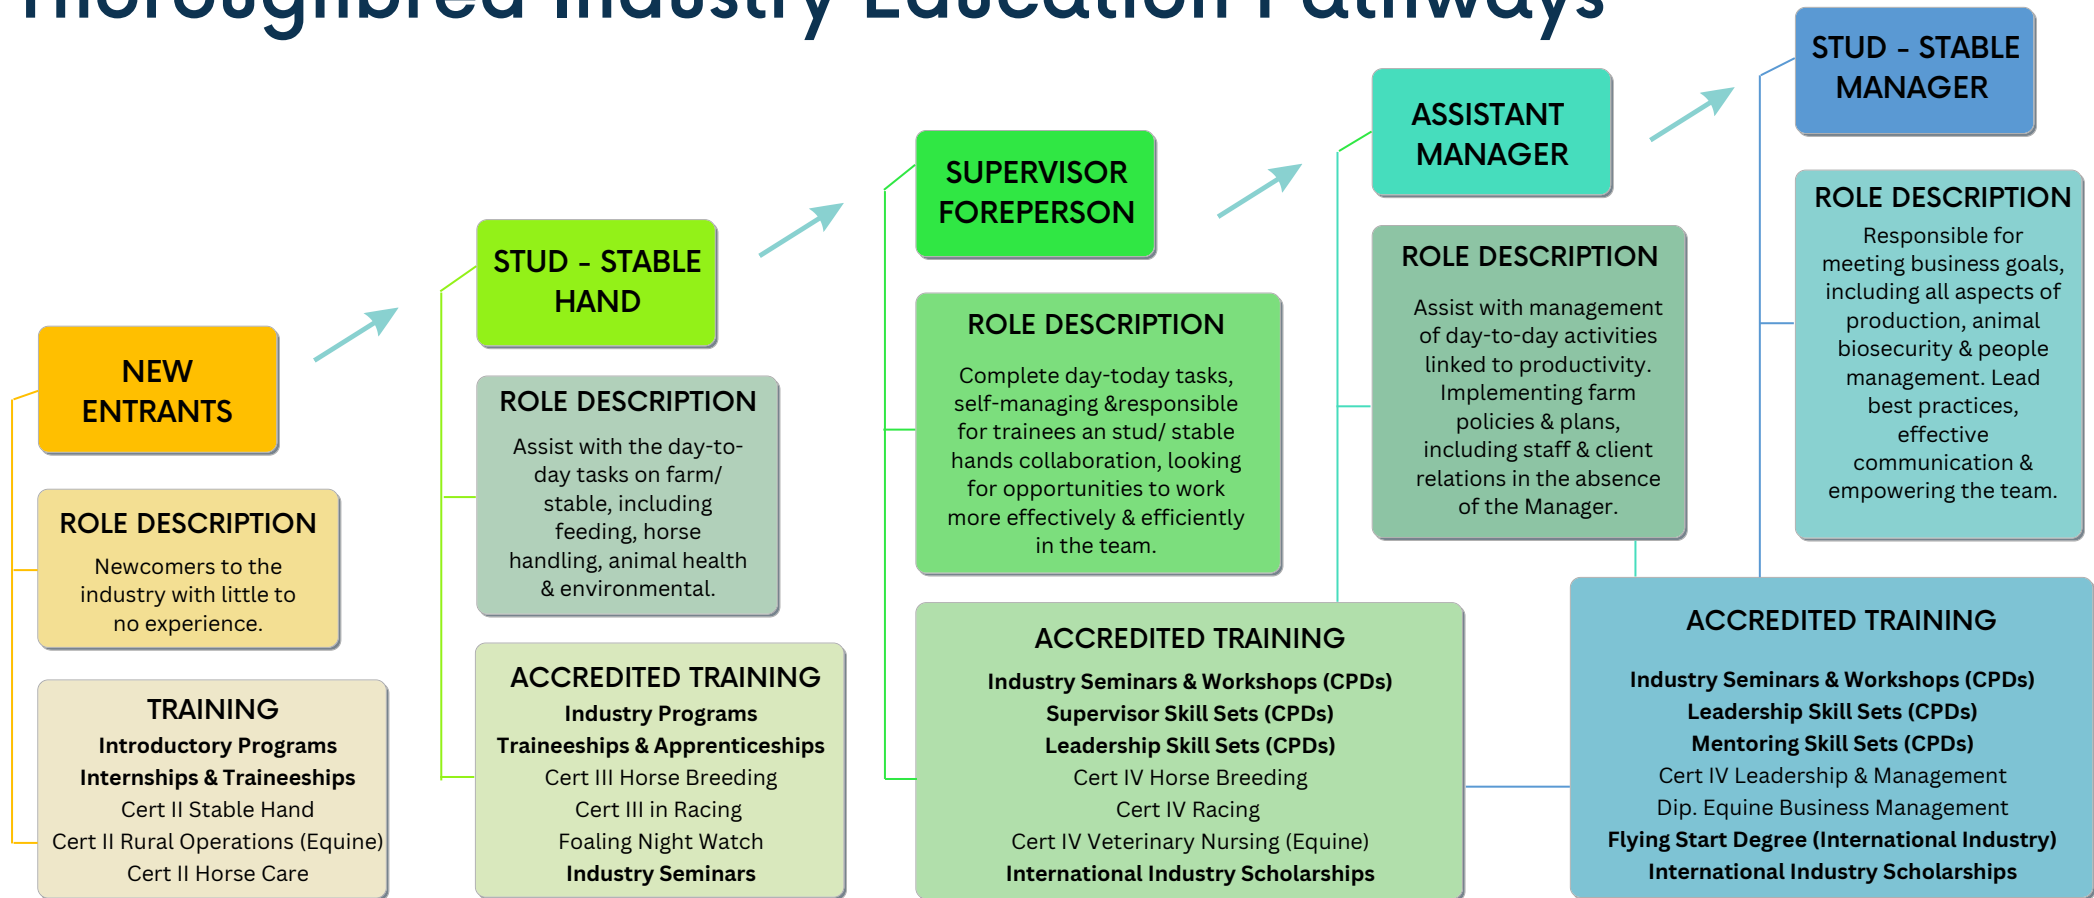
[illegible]

NEW ENTRANTS

ROLE DESCRIPTION

Newcomers to the industry with little to no experience.

TRAINING

**Introductory Programs**
**Internships & Traineeships**
Cert II Stable Hand
Cert II Rural Operations (Equine)
Cert II Horse Care

STUD - STABLE HAND

ROLE DESCRIPTION

Assist with the day-to-day tasks on farm/ stable, including feeding, horse handling, animal health & environmental.

ACCREDITED TRAINING

**Industry Programs**
**Traineeships & Apprenticeships**
Cert III Horse Breeding
Cert III in Racing
Foaling Night Watch
**Industry Seminars**

SUPERVISOR FOREPERSON

ROLE DESCRIPTION

Complete day-today tasks, self-managing &responsible for trainees an stud/ stable hands collaboration, looking for opportunities to work more effectively & efficiently in the team.

ACCREDITED TRAINING

**Industry Seminars & Workshops (CPDs)**
**Supervisor Skill Sets (CPDs)**
**Leadership Skill Sets (CPDs)**
Cert IV Horse Breeding
Cert IV Racing
Cert IV Veterinary Nursing (Equine)
**International Industry Scholarships**

ASSISTANT MANAGER

ROLE DESCRIPTION

Assist with management of day-to-day activities linked to productivity. Implementing farm policies & plans, including staff & client relations in the absence of the Manager.

STUD - STABLE MANAGER

ROLE DESCRIPTION

Responsible for meeting business goals, including all aspects of production, animal biosecurity & people management. Lead best practices, effective communication & empowering the team.

ACCREDITED TRAINING

**Industry Seminars & Workshops (CPDs)**
**Leadership Skill Sets (CPDs)**
**Mentoring Skill Sets (CPDs)**
Cert IV Leadership & Management
Dip. Equine Business Management
**Flying Start Degree (International Industry)**
**International Industry Scholarships**